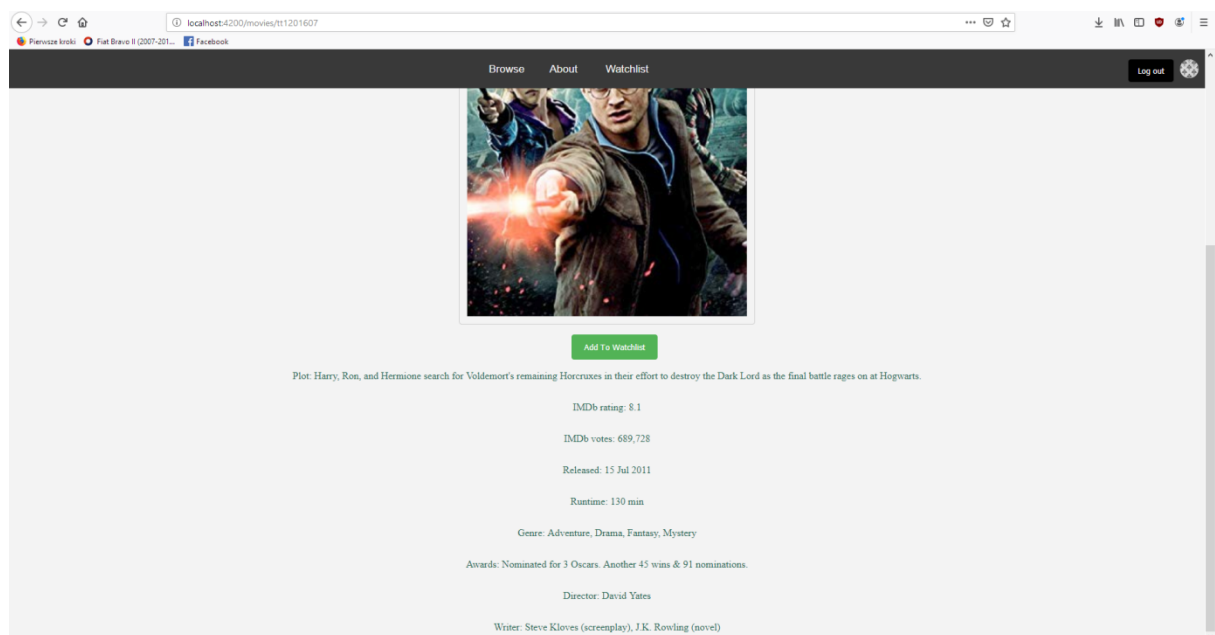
localhost:4200/movies/tt1201607

Pierwsze kroki Fiat Bravo II (2007-201... Facebook

Browse About Watchlist

Log out

Add To Watchlist

Plot: Harry, Ron, and Hermione search for Voldemort's remaining Horcruxes in their effort to destroy the Dark Lord as the final battle rages on at Hogwarts.

IMDb rating: 8.1

IMDb votes: 689,728

Released: 15 Jul 2011

Runtime: 130 min

Genre: Adventure, Drama, Fantasy, Mystery

Awards: Nominated for 3 Oscars. Another 45 wins & 91 nominations.

Director: David Yates

Writer: Steve Kloves (screenplay), J.K. Rowling (novel)